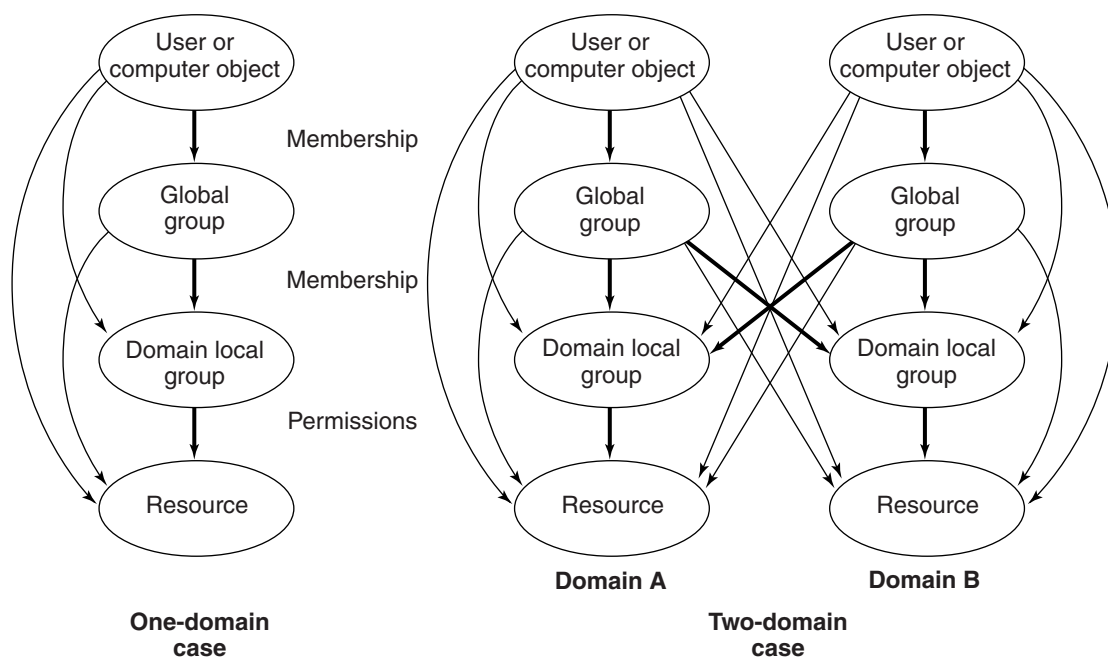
User or computer object

Membership

Global group

Membership

Domain local group

Permissions

Resource

One-domain case

User or computer object

Global group

Domain local group

Resource

Domain A

User or computer object

Global group

Domain local group

Resource

Domain B

Two-domain case